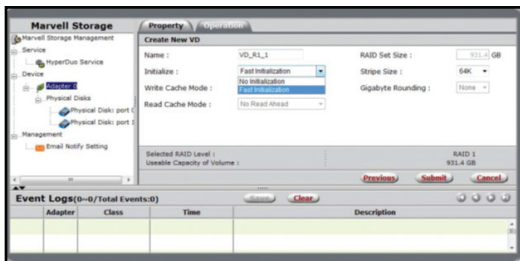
Marvell Storage

Marvell Storage Management
Service
HyperDuo Service
Device
Adapter 0
Physical Disks
Physical Disk: port 0
Physical Disk: port 1
Management
Email Notify Setting

Property
Operation

Create New VD

Name : VD_R1_1
RAID Set Size : 931.4 GB
Initialize : Fast Initialization
No Initialization
Fast Initialization
Stripe Size : 64K
Write Cache Mode :
Gigabyte Rounding : None
Read Cache Mode : No Read Ahead

Selected RAID Level : RAID 1
Useable Capacity of Volume : 931.4 GB

Previous
Submit
Cancel

Event Logs(0--0/Total Events:0)
Save
Clear

| Adapter | Class | Time | Description |
|---|---|---|---|
| | | | |